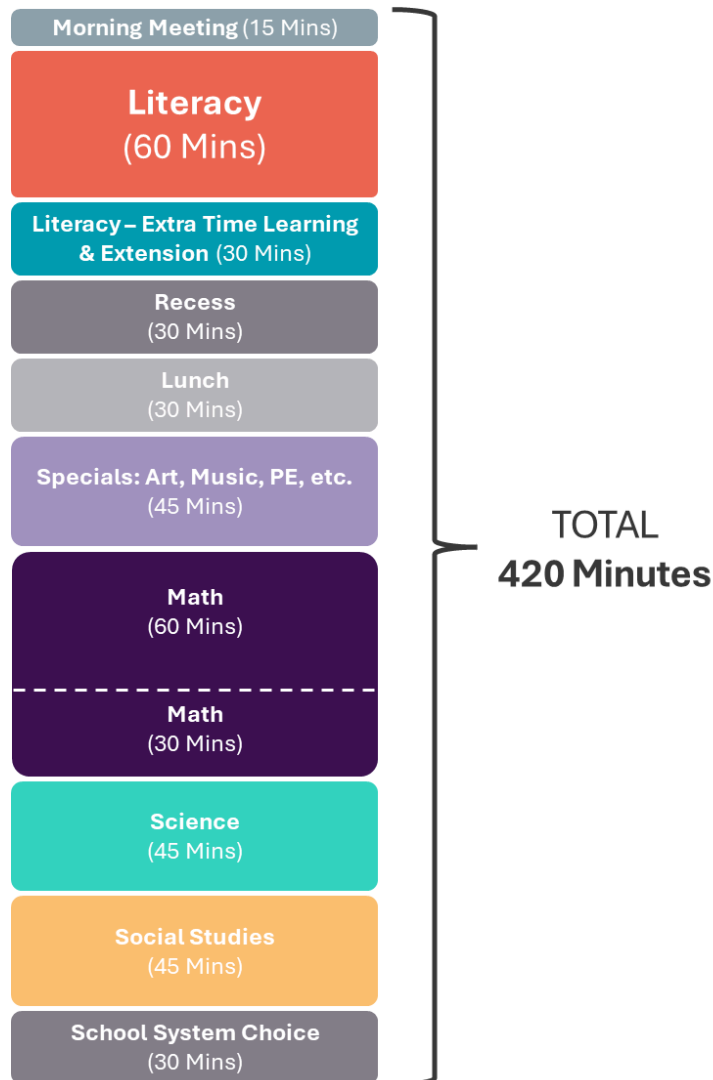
Morning Meeting (15 Mins)

Literacy
(60 Mins)

Literacy – Extra Time Learning & Extension (30 Mins)

Recess
(30 Mins)

Lunch
(30 Mins)

Specials: Art, Music, PE, etc.
(45 Mins)

Math
(60 Mins)

Math
(30 Mins)

Science
(45 Mins)

Social Studies
(45 Mins)

School System Choice
(30 Mins)

TOTAL
420 Minutes